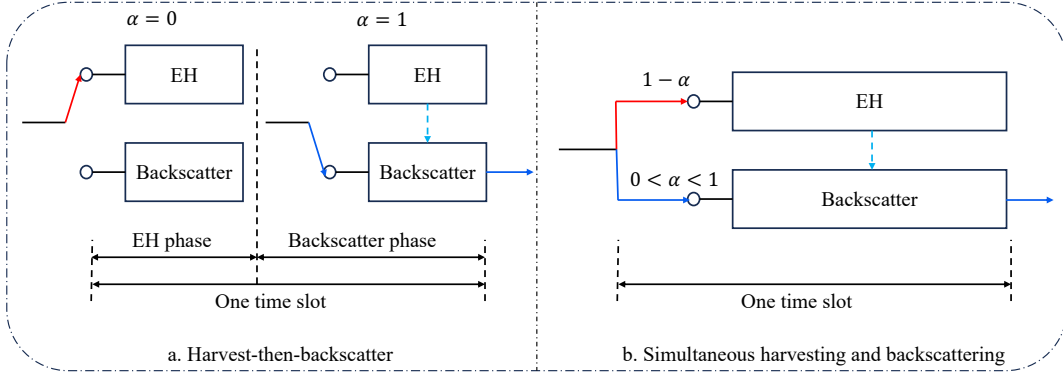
$\alpha = 0$

$\alpha = 1$

EH

EH

Backscatter

Backscatter

EH phase

Backscatter phase

One time slot

a. Harvest-then-backscatter

$1 - \alpha$

EH

$0 < \alpha < 1$

Backscatter

One time slot

b. Simultaneous harvesting and backscattering